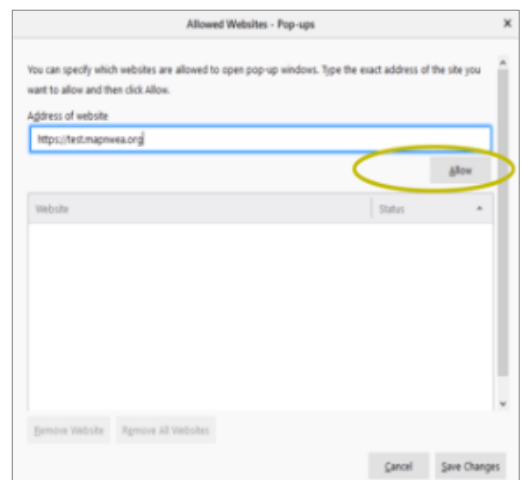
Allowed Websites - Pop-ups

×

You can specify which websites are allowed to open pop-up windows. Type the exact address of the site you want to allow and then click Allow.

Address of website

https://test.mapnwea.org

Allow

| Website | Status |
|---|---|

Remove Website

Remove All Websites

Cancel

Save Changes